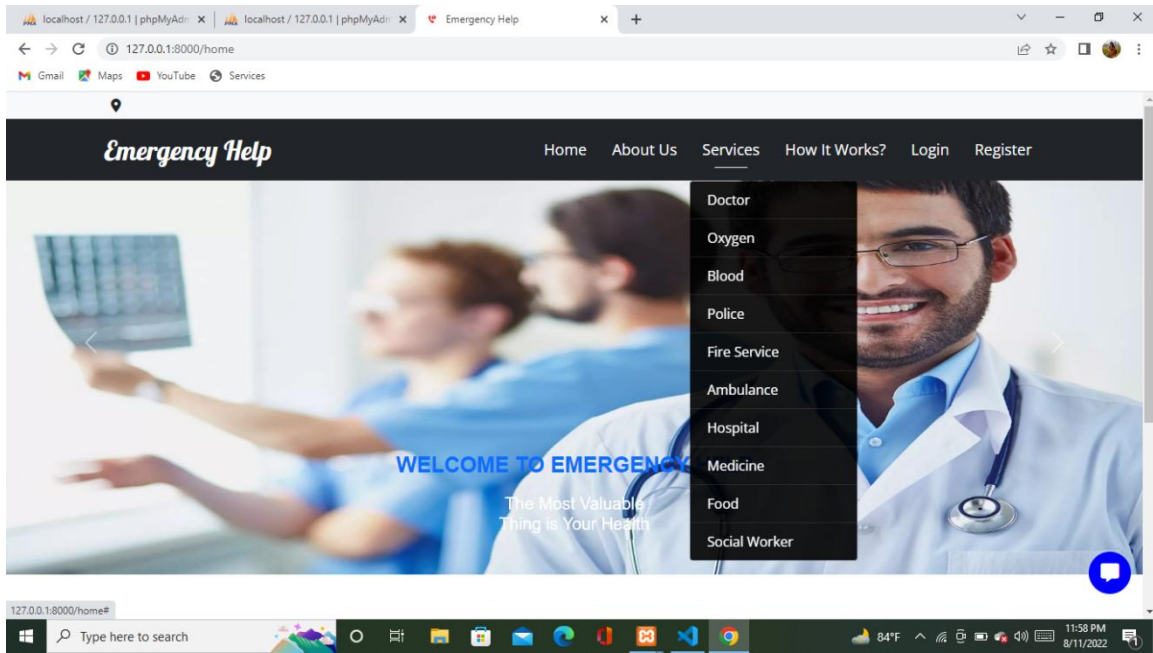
localhost / 127.0.0.1 | phpMyAdm ×
localhost / 127.0.0.1 | phpMyAdm ×
Emergency Help ×
+

127.0.0.1:8000/home

Gmail Maps YouTube Services

Emergency Help

Home About Us Services How It Works? Login Register

Doctor
Oxygen
Blood
Police
Fire Service
Ambulance
Hospital
Medicine
Food
Social Worker

WELCOME TO EMERGENC

The Most Valuable Thing is Your Health

127.0.0.1:8000/home#

Type here to search

84°F

11:58 PM
8/11/2022